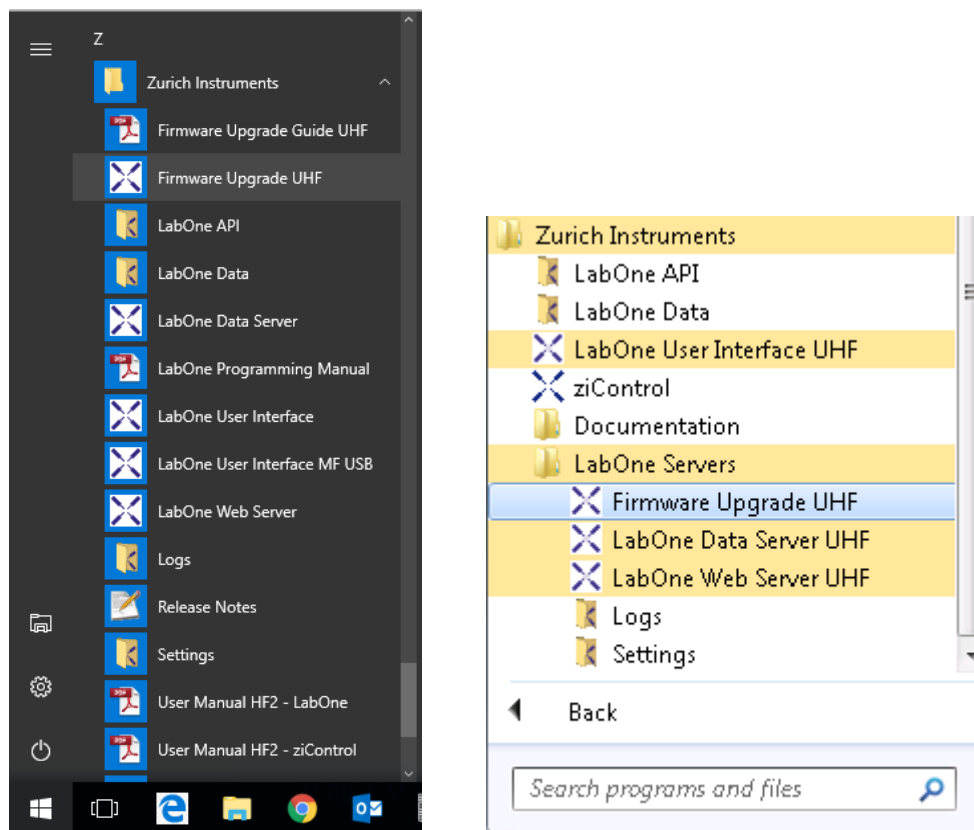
Z

Zurich Instruments

Firmware Upgrade Guide UHF

Firmware Upgrade UHF

LabOne API

LabOne Data

LabOne Data Server

LabOne Programming Manual

LabOne User Interface

LabOne User Interface MF USB

LabOne Web Server

Logs

Release Notes

Settings

User Manual HF2 - LabOne

User Manual HF2 - ziControl

Zurich Instruments

LabOne API

LabOne Data

LabOne User Interface UHF

ziControl

Documentation

LabOne Servers

Firmware Upgrade UHF

LabOne Data Server UHF

LabOne Web Server UHF

Logs

Settings

Back

Search programs and files